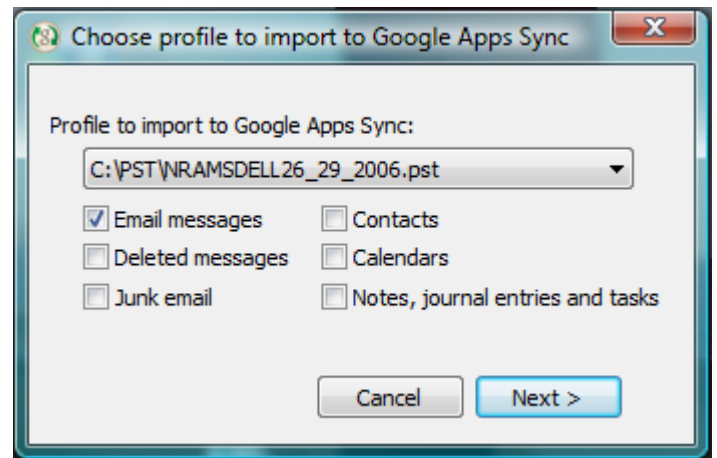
Choose profile to import to Google Apps Sync

Profile to import to Google Apps Sync:

C:\PST\NRAMSDELL26_29_2006.pst

Email messages
Deleted messages
Junk email
Contacts
Calendars
Notes, journal entries and tasks

Cancel
Next >